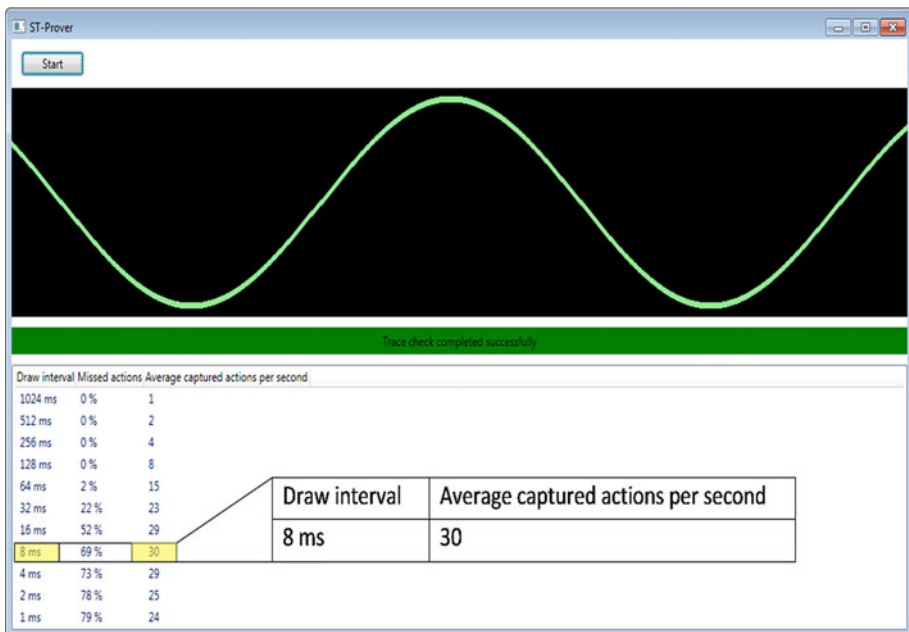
ST-Prover

Start

Trace check completed successfully

| Draw interval | Missed actions | Average captured actions per second |
|---|---|---|
| 1024 ms | 0 % | 1 |
| 512 ms | 0 % | 2 |
| 256 ms | 0 % | 4 |
| 128 ms | 0 % | 8 |
| 64 ms | 2 % | 15 |
| 32 ms | 22 % | 23 |
| 16 ms | 52 % | 29 |
| 8 ms | 69 % | 30 |
| 4 ms | 73 % | 29 |
| 2 ms | 78 % | 25 |
| 1 ms | 79 % | 24 |

| Draw interval | Average captured actions per second |
|---|---|
| 8 ms | 30 |